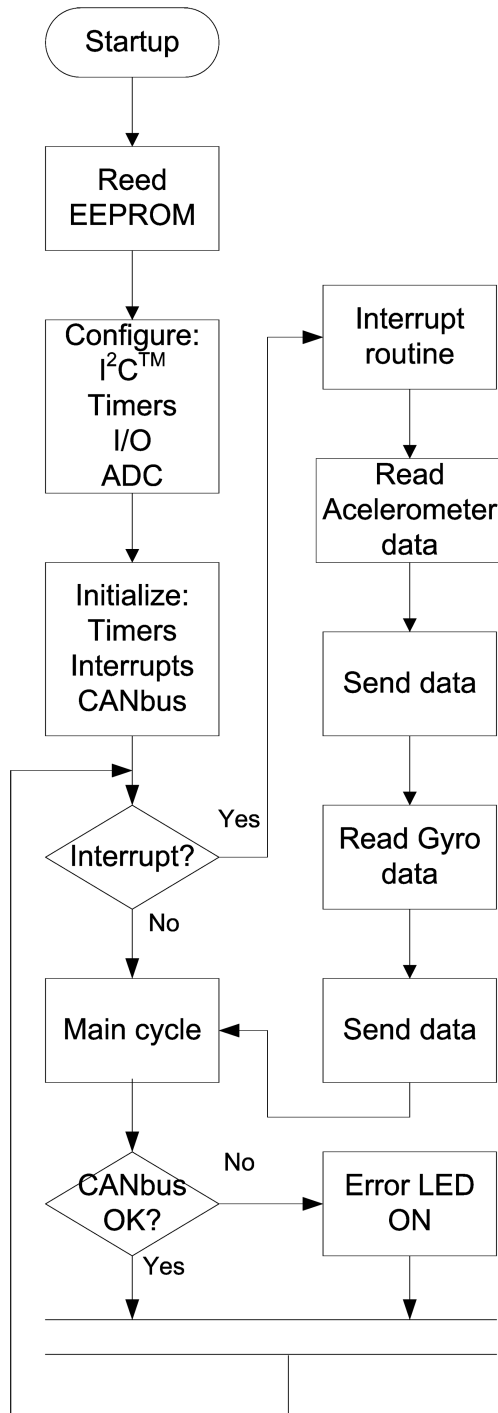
Startup

Reed EEPROM

Configure:
$I^2C^{TM}$
Timers
I/O
ADC

Initialize:
Timers
Interrupts
CANbus

Interrupt?

Yes

No

Main cycle

CANbus OK?

No

Yes

Interrupt routine

Read Acelerometer data

Send data

Read Gyro data

Send data

Error LED ON